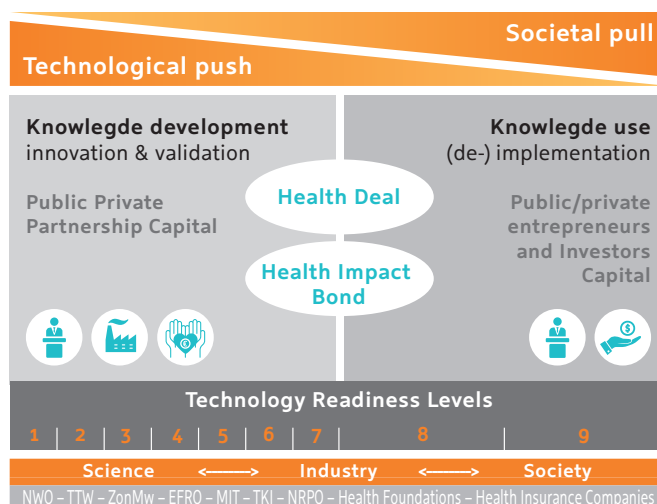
Societal pull

Technological push

Knowlegde development
innovation & validation

Public Private Partnership Capital

Knowlegde use
(de-) implementation

Public/private entrepreneurs and Investors Capital

Health Deal

Health Impact Bond

Technology Readiness Levels

1 | 2 | 3 | 4 | 5 | 6 | 7 | 8 | 9

Science <——> Industry <——> Society

NWO – TTW – ZonMw – EFRO – MIT – TKI – NRPO – Health Foundations – Health Insurance Companies